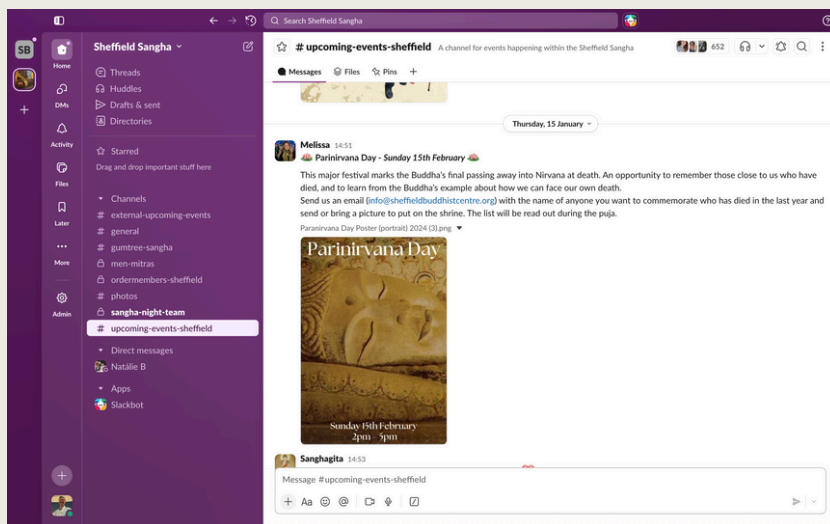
Search Sheffield Sangha

SB

Home

DMs

Activity

Files

Later

More

Admin

Sheffield Sangha

Threads
Huddles
Drafts & sent
Directories

Starred
Drag and drop important stuff here

Channels
# external-upcoming-events
# general
# gumtree-sangha
men-mitras
ordermembers-sheffield
# photos
sangha-night-team
# upcoming-events-sheffield

Direct messages
Natalie B

Apps
Slackbot

# upcoming-events-sheffield A channel for events happening within the Sheffield Sangha

652

Messages Files Pins +

Thursday, 15 January

Melissa 14:51
Parinirvana Day - Sunday 15th February
This major festival marks the Buddha's final passing away into Nirvana at death. An opportunity to remember those close to us who have died, and to learn from the Buddha's example about how we can face our own death.
Send us an email (info@sheffieldbuddhistcentre.org) with the name of anyone you want to commemorate who has died in the last year and send or bring a picture to put on the shrine. The list will be read out during the puja.
Parinirvana Day Poster (portrait) 2024 (3).png

Parinirvana Day

Sunday 15th February
2pm – 5pm

Saghagita 14:53

Message #upcoming-events-sheffield

Aa